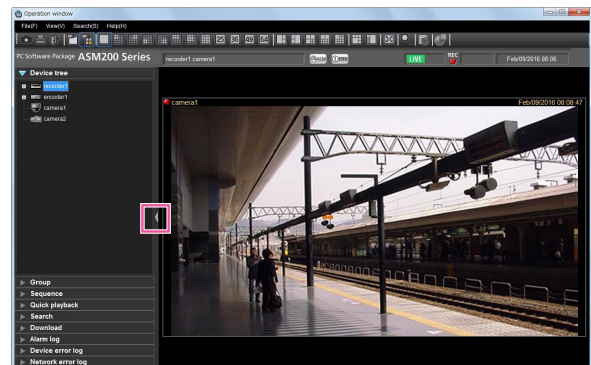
Operation window

File(F) View(V) Search(S) Help(H)

PC Software Package ASM200 Series

recorder1 camera1

ALM ERR

LIVE

REC

Feb/09/2016 08:08

Device tree

recorder1

encoder1

camera1

camera2

camera1

Feb/09/2016 08:08:47

Group

Sequence

Quick playback

Search

Download

Alarm log

Device error log

Network error log